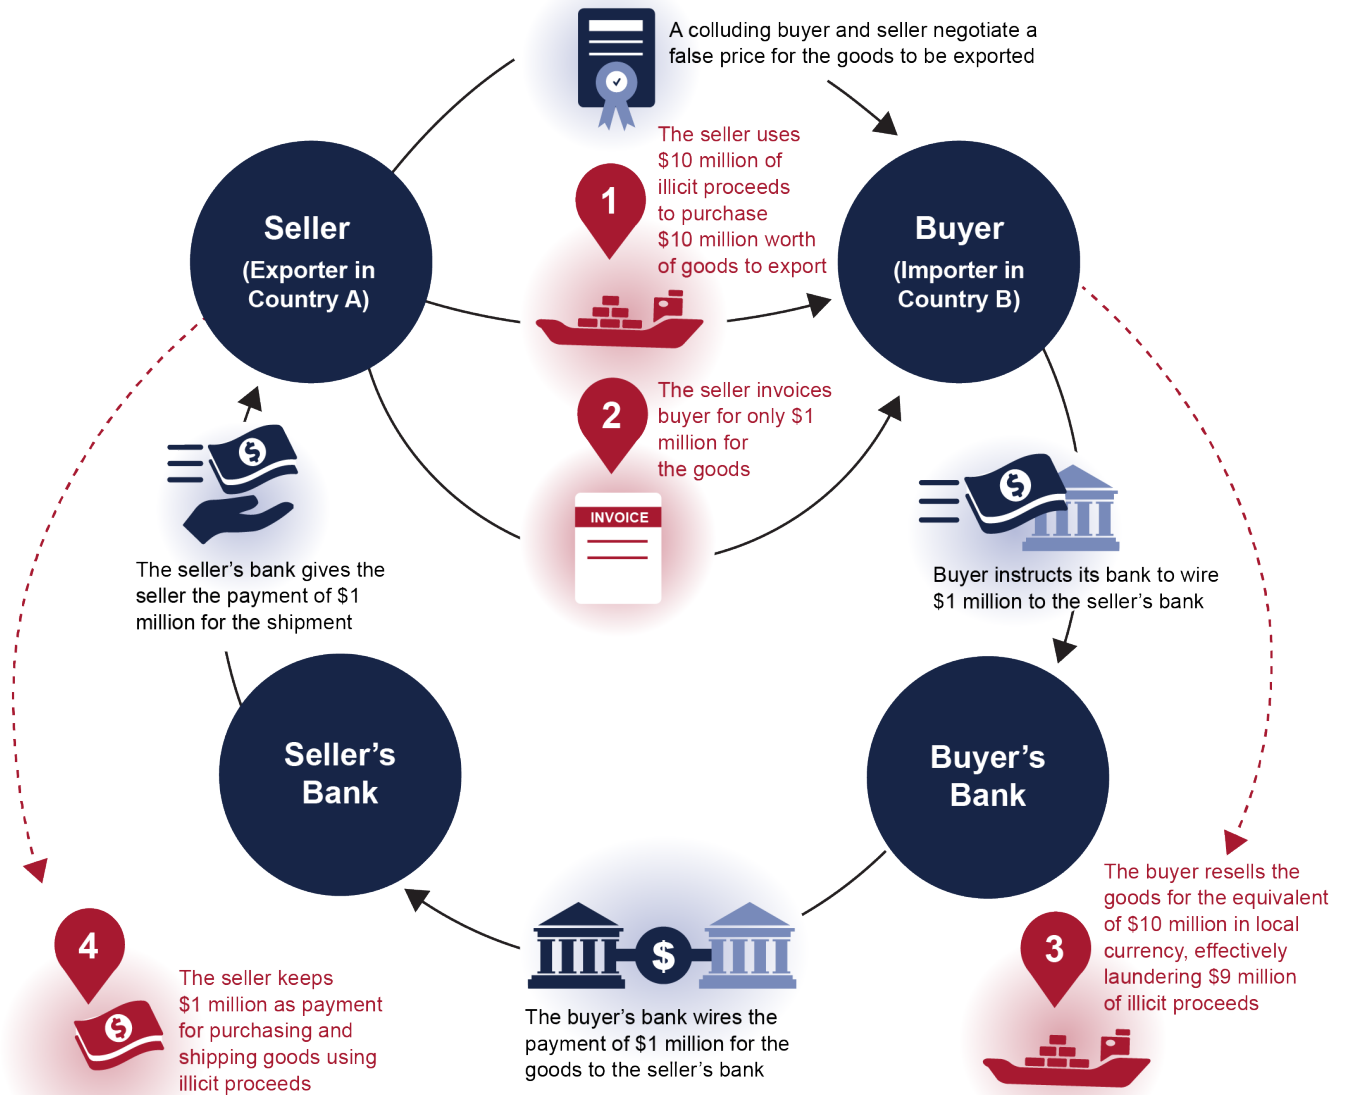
A colluding buyer and seller negotiate a false price for the goods to be exported

Seller
(Exporter in Country A)

1

The seller uses $10 million of illicit proceeds to purchase $10 million worth of goods to export

Buyer
(Importer in Country B)

2

The seller invoices buyer for only $1 million for the goods

INVOICE

The seller's bank gives the seller the payment of $1 million for the shipment

Buyer instructs its bank to wire $1 million to the seller's bank

Seller's Bank

Buyer's Bank

The buyer resells the goods for the equivalent of $10 million in local currency, effectively laundering $9 million of illicit proceeds

3

4

The seller keeps $1 million as payment for purchasing and shipping goods using illicit proceeds

$

The buyer's bank wires the payment of $1 million for the goods to the seller's bank